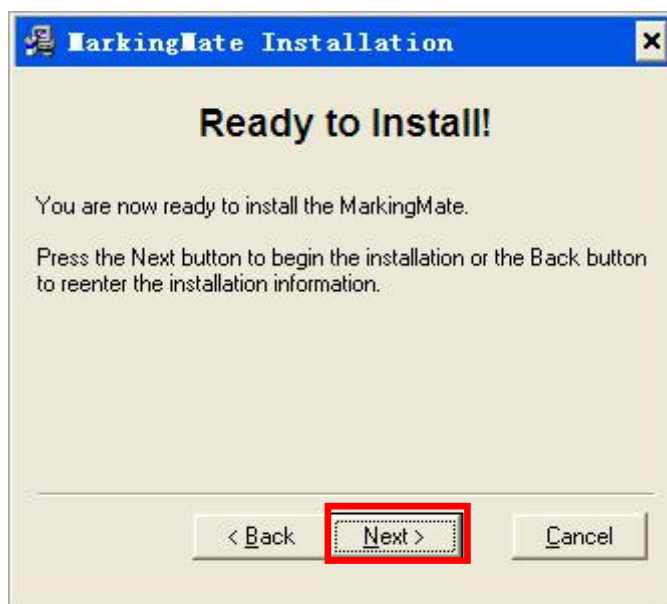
MarkingMate Installation

Ready to Install!

You are now ready to install the MarkingMate.

Press the Next button to begin the installation or the Back button to reenter the installation information.

< Back
Next >
Cancel